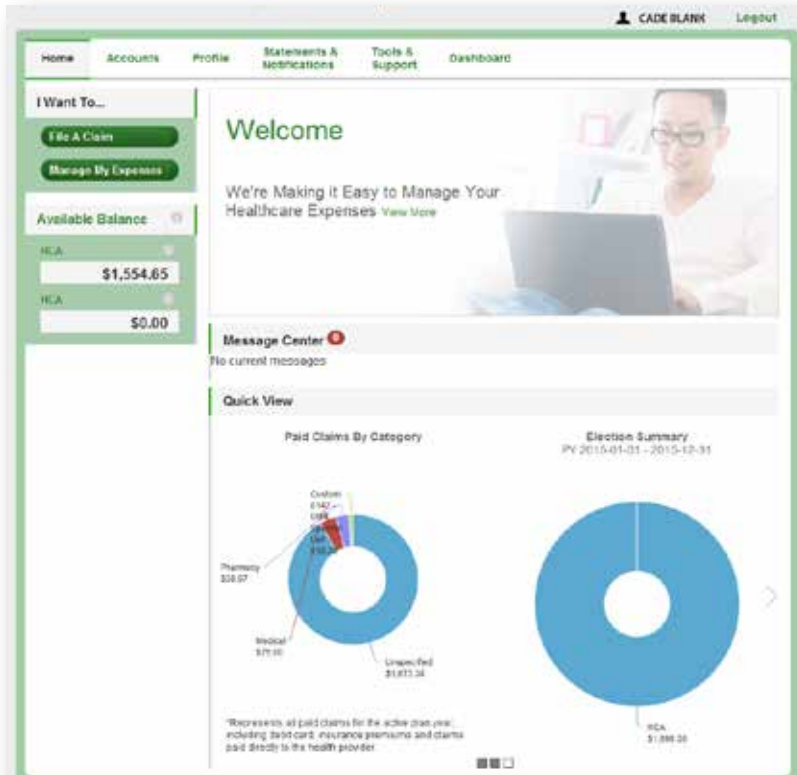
CADE BLANK Logout

Home Accounts Profile Statements & Notifications Tools & Support Dashboard

I Want To...

File A Claim

Manage My Expenses

Available Balance

HCA

$1,554.65

HCA

$0.00

Welcome

We're Making it Easy to Manage Your Healthcare Expenses View More

Message Center 0

No current messages

Quick View

Paid Claims By Category

Custom $142 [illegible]

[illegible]

Pharmacy $38.07

Medical $71.00

Unspecified $1,673.38

Election Summary

PY 2015-01-01 - 2015-12-31

HCA $1,898.38

*Represents all paid claims for the active plan year, including debit card, insurance premiums and claims paid directly to the health provider.